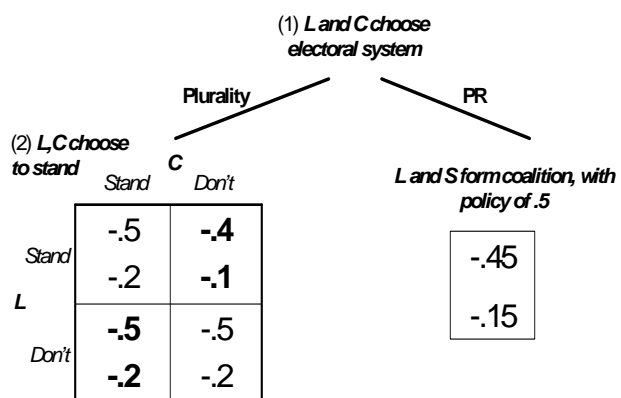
(1) **L and C choose electoral system**

**Plurality**

**PR**

(2) **L, C choose to stand**

**C**

| | Stand | Don't |
|---|---|---|
| Stand | -.5<br>-.2 | **-.4**<br>**-.1** |
| **L** Don't | **-.5**<br>**-.2** | -.5<br>-.2 |

**L and S form coalition, with policy of .5**

-.45

-.15